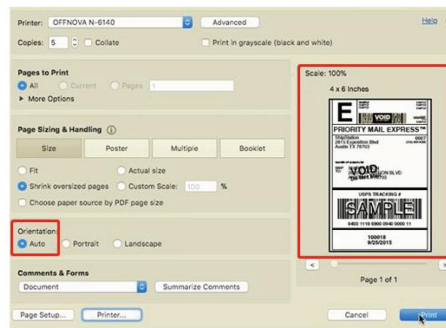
Printer: OFFNOVA N-6140
Advanced
Help
Copies: 5
Collate
Print in grayscale (black and white)

Pages to Print
All
Current
Pages 1
More Options

Page Sizing & Handling

Size
Poster
Multiple
Booklet

Fit
Actual size
Shrink oversized pages
Custom Scale: 100 %
Choose paper source by PDF page size

Orientation:
Auto
Portrait
Landscape

Comments & Forms
Document
Summarize Comments

Scale: 100%
4 x 6 Inches

E
VOID
PRIORITY MAIL EXPRESS™
VOID
USPS TRACKING #
SAMPLE
100018
9/25/2015

Page 1 of 1

Page Setup...
Printer...
Cancel
Print